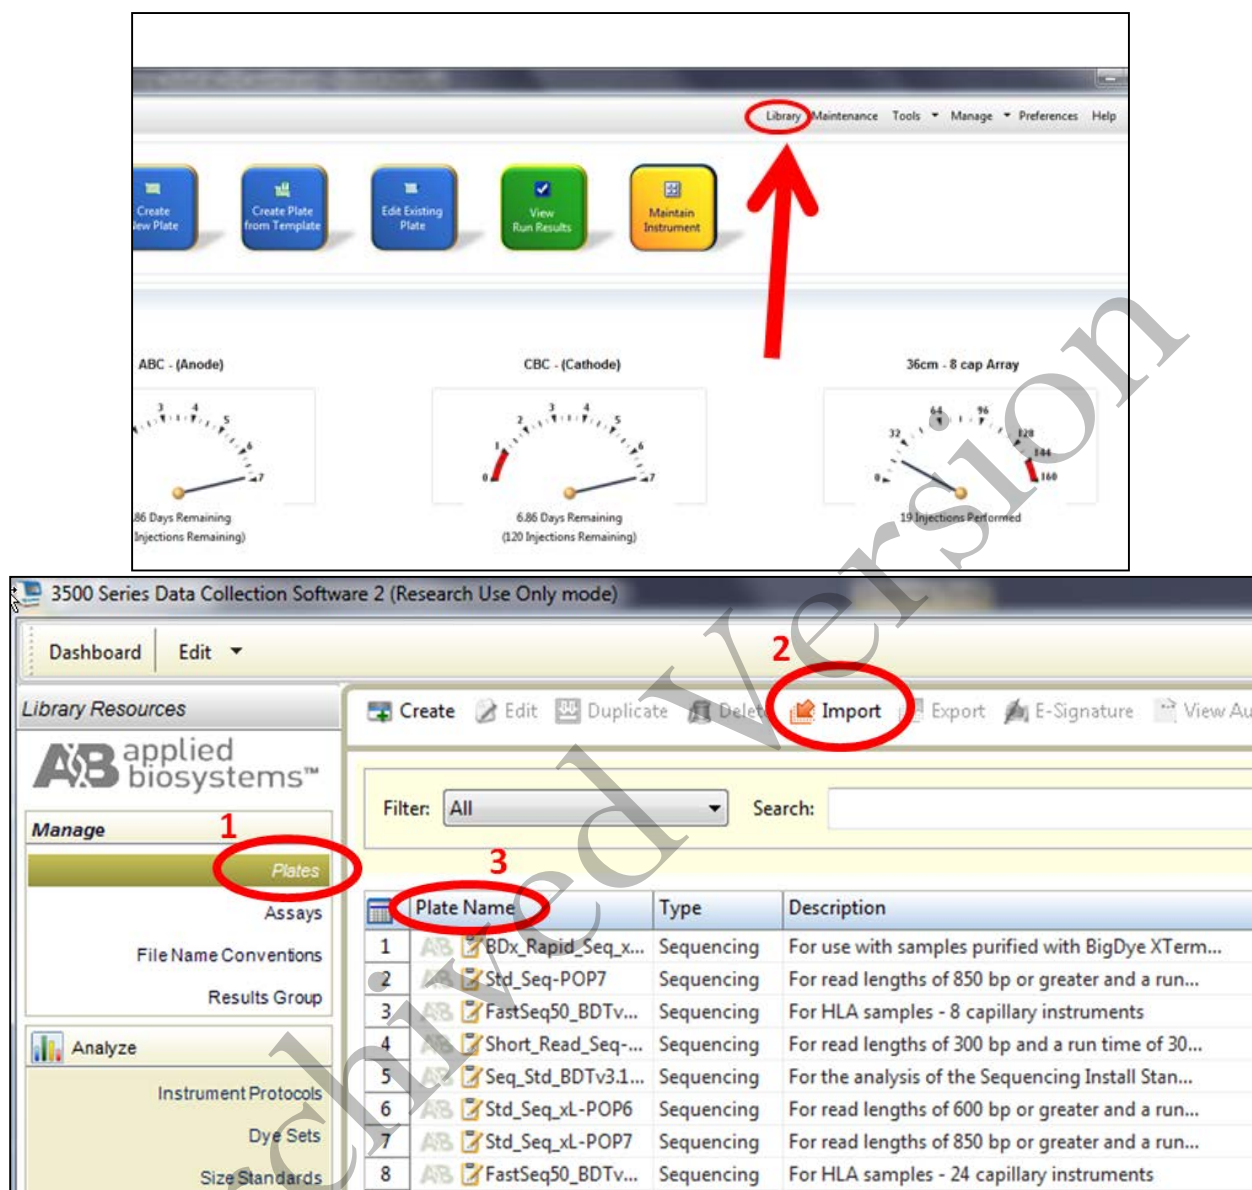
Library Maintenance Tools Manage Preferences Help

Create New Plate

Create Plate from Template

Edit Existing Plate

View Run Results

Maintain Instrument

ABC - (Anode)

CBC - (Cathode)

36cm - 8 cap Array

3 4 5 6 7

86 Days Remaining
Injections Remaining)

1 2 3 4 5 6 7 0

6.86 Days Remaining
(120 Injections Remaining)

0 32 64 96 128 144 160

19 Injections Performed

3500 Series Data Collection Software 2 (Research Use Only mode)

Dashboard Edit

Library Resources

applied biosystems™

Manage

1

Plates

Assays

File Name Conventions

Results Group

Analyze

Instrument Protocols

Dye Sets

Size Standards

Create Edit Duplicate Delete Import Export E-Signature View Au

2

Filter: All

Search:

3

| | Plate Name | Type | Description |
|---|---|---|---|
| 1 | BDx_Rapid_Seq_x... | Sequencing | For use with samples purified with BigDye XTerm... |
| 2 | Std_Seq-POP7 | Sequencing | For read lengths of 850 bp or greater and a run... |
| 3 | FastSeq50_BDTv... | Sequencing | For HLA samples - 8 capillary instruments |
| 4 | Short_Read_Seq-... | Sequencing | For read lengths of 300 bp and a run time of 30... |
| 5 | Seq_Std_BDTv3.1... | Sequencing | For the analysis of the Sequencing Install Stan... |
| 6 | Std_Seq_xL-POP6 | Sequencing | For read lengths of 600 bp or greater and a run... |
| 7 | Std_Seq_xL-POP7 | Sequencing | For read lengths of 850 bp or greater and a run... |
| 8 | FastSeq50_BDTv... | Sequencing | For HLA samples - 24 capillary instruments |

Archived Version